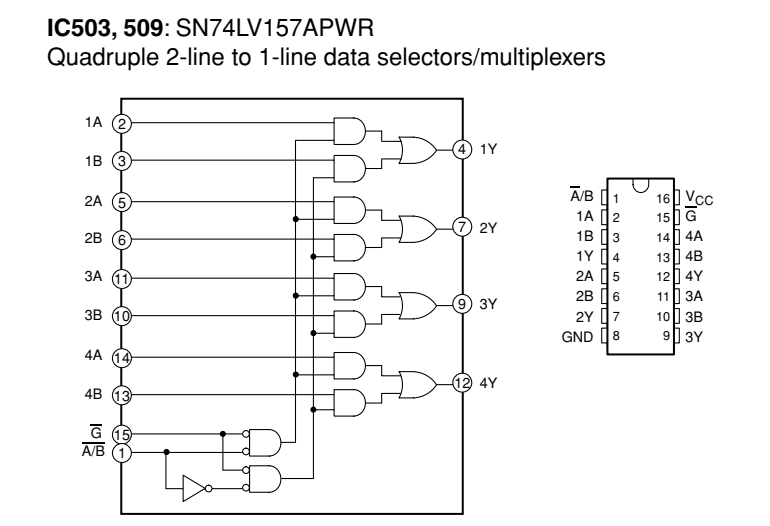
**IC503, 509**: SN74LV157APWR
Quadruple 2-line to 1-line data selectors/multiplexers

1A 2
1B 3
2A 5
2B 6
3A 11
3B 10
4A 14
4B 13
$\overline{G}$ 15
$\overline{A}/B$ 1

4 1Y
7 2Y
9 3Y
12 4Y

| | | | |
|---|---|---|---|
| $\overline{A}/B$ | 1 | 16 | $V_{CC}$ |
| 1A | 2 | 15 | $\overline{G}$ |
| 1B | 3 | 14 | 4A |
| 1Y | 4 | 13 | 4B |
| 2A | 5 | 12 | 4Y |
| 2B | 6 | 11 | 3A |
| 2Y | 7 | 10 | 3B |
| GND | 8 | 9 | 3Y |